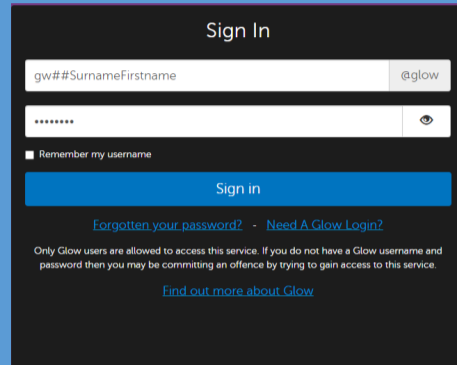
Sign In

gw##SurnameFirstname @glow

••••••••

Remember my username

Sign in

Forgotten your password? - Need A Glow Login?

Only Glow users are allowed to access this service. If you do not have a Glow username and password then you may be committing an offence by trying to gain access to this service.

Find out more about Glow